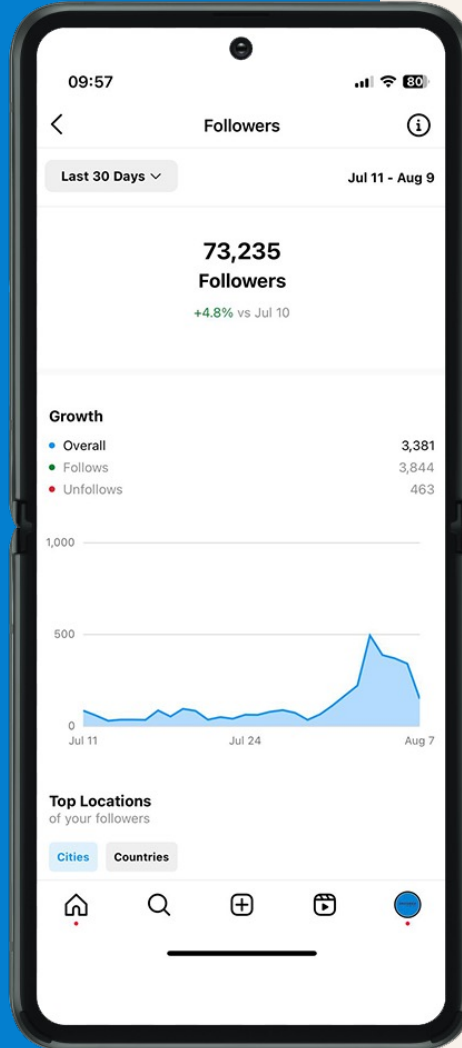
09:57

80

Followers

Last 30 Days

Jul 11 - Aug 9

73,235
Followers
+4.8% vs Jul 10

Growth

Overall 3,381
Follows 3,844
Unfollows 463

1,000
500
0
Jul 11
Jul 24
Aug 7

Top Locations
of your followers

Cities
Countries